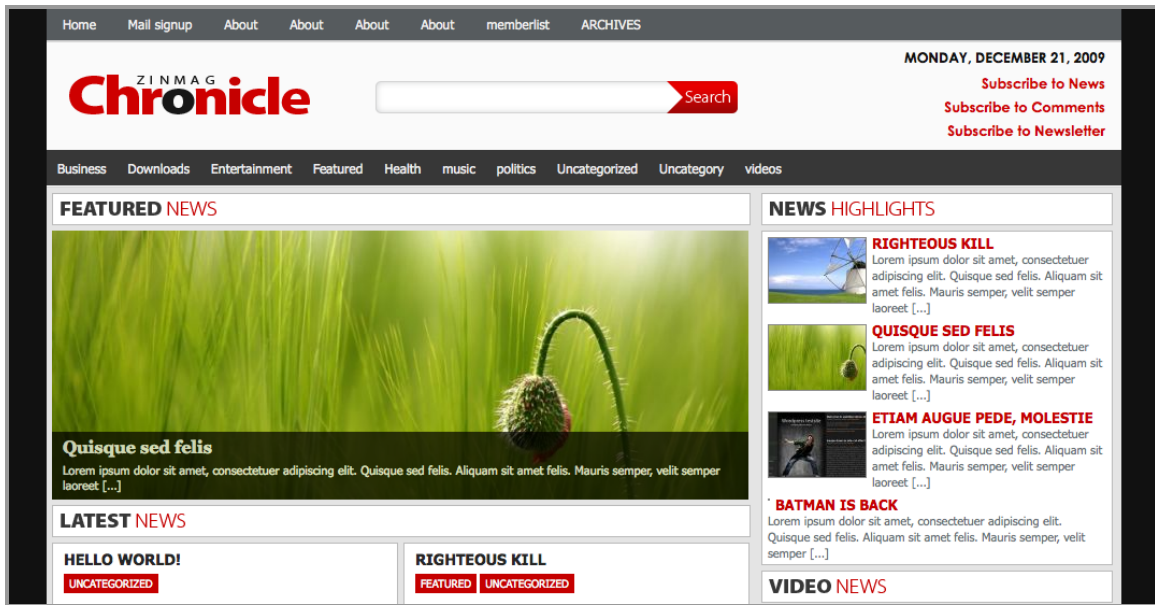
Home Mail signup About About About About memberlist ARCHIVES

ZINMAG Chronicle

Search

MONDAY, DECEMBER 21, 2009
Subscribe to News
Subscribe to Comments
Subscribe to Newsletter

Business Downloads Entertainment Featured Health music politics Uncategorized Uncategory videos

FEATURED NEWS

Quisque sed felis
Lorem ipsum dolor sit amet, consectetuer adipiscing elit. Quisque sed felis. Aliquam sit amet felis. Mauris semper, velit semper laoreet [...]

NEWS HIGHLIGHTS

RIGHTEOUS KILL
Lorem ipsum dolor sit amet, consectetuer adipiscing elit. Quisque sed felis. Aliquam sit amet felis. Mauris semper, velit semper laoreet [...]

QUISQUE SED FELIS
Lorem ipsum dolor sit amet, consectetuer adipiscing elit. Quisque sed felis. Aliquam sit amet felis. Mauris semper, velit semper laoreet [...]

ETIAM AUGUE PEDE, MOLESTIE
Lorem ipsum dolor sit amet, consectetuer adipiscing elit. Quisque sed felis. Aliquam sit amet felis. Mauris semper, velit semper laoreet [...]

BATMAN IS BACK
Lorem ipsum dolor sit amet, consectetuer adipiscing elit. Quisque sed felis. Aliquam sit amet felis. Mauris semper, velit semper [...]

LATEST NEWS

HELLO WORLD!
UNCATEGORIZED

RIGHTEOUS KILL
FEATURED UNCATEGORIZED

VIDEO NEWS